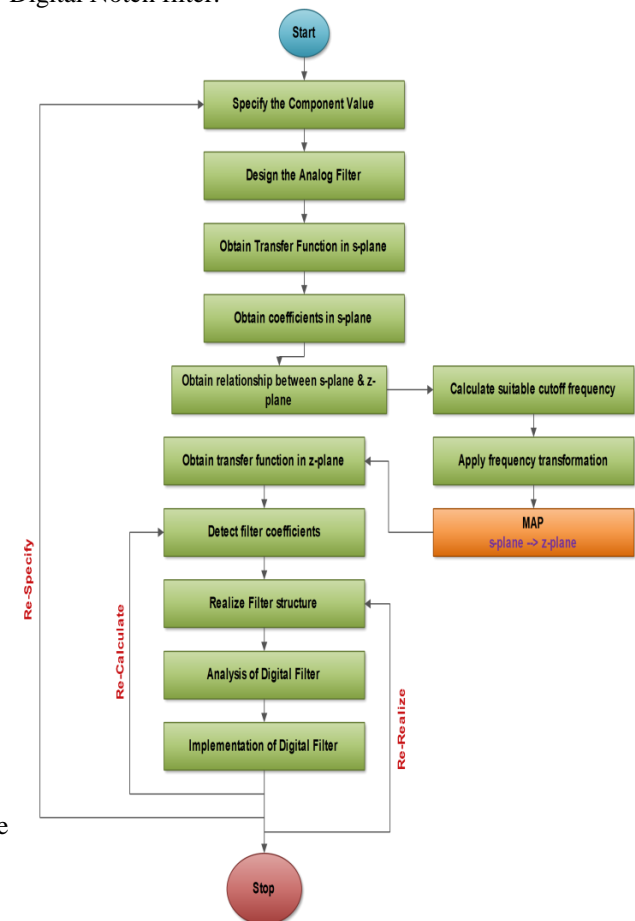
Digital Notch filter.

Start

Specify the Component Value

Design the Analog Filter

Obtain Transfer Function in s-plane

Obtain coefficients in s-plane

Obtain relationship between s-plane & z-plane

Calculate suitable cutoff frequency

Apply frequency transformation

MAP
s-plane --> z-plane

Obtain transfer function in z-plane

Detect filter coefficients

Realize Filter structure

Analysis of Digital Filter

Implementation of Digital Filter

Re-Specify

Re-Calculate

Re-Realize

Stop

e